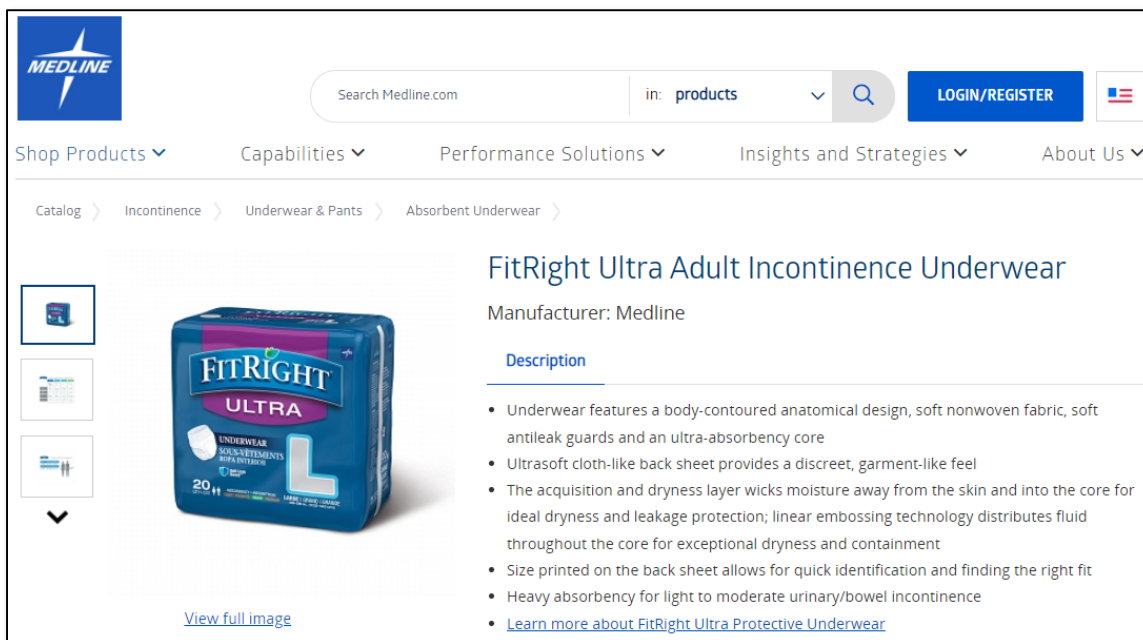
MEDLINE

Search Medline.com

in: products

LOGIN/REGISTER

Shop Products
Capabilities
Performance Solutions
Insights and Strategies
About Us

Catalog 〉 Incontinence 〉 Underwear & Pants 〉 Absorbent Underwear 〉

FitRight Ultra Adult Incontinence Underwear

Manufacturer: Medline

Description

FITRIGHT ULTRA UNDERWEAR SOUS-VÊTEMENTS ROPA INTERIOR L 20

- Underwear features a body-contoured anatomical design, soft nonwoven fabric, soft antileak guards and an ultra-absorbency core
- Ultrasoft cloth-like back sheet provides a discreet, garment-like feel
- The acquisition and dryness layer wicks moisture away from the skin and into the core for ideal dryness and leakage protection; linear embossing technology distributes fluid throughout the core for exceptional dryness and containment
- Size printed on the back sheet allows for quick identification and finding the right fit
- Heavy absorbency for light to moderate urinary/bowel incontinence
- Learn more about FitRight Ultra Protective Underwear

View full image